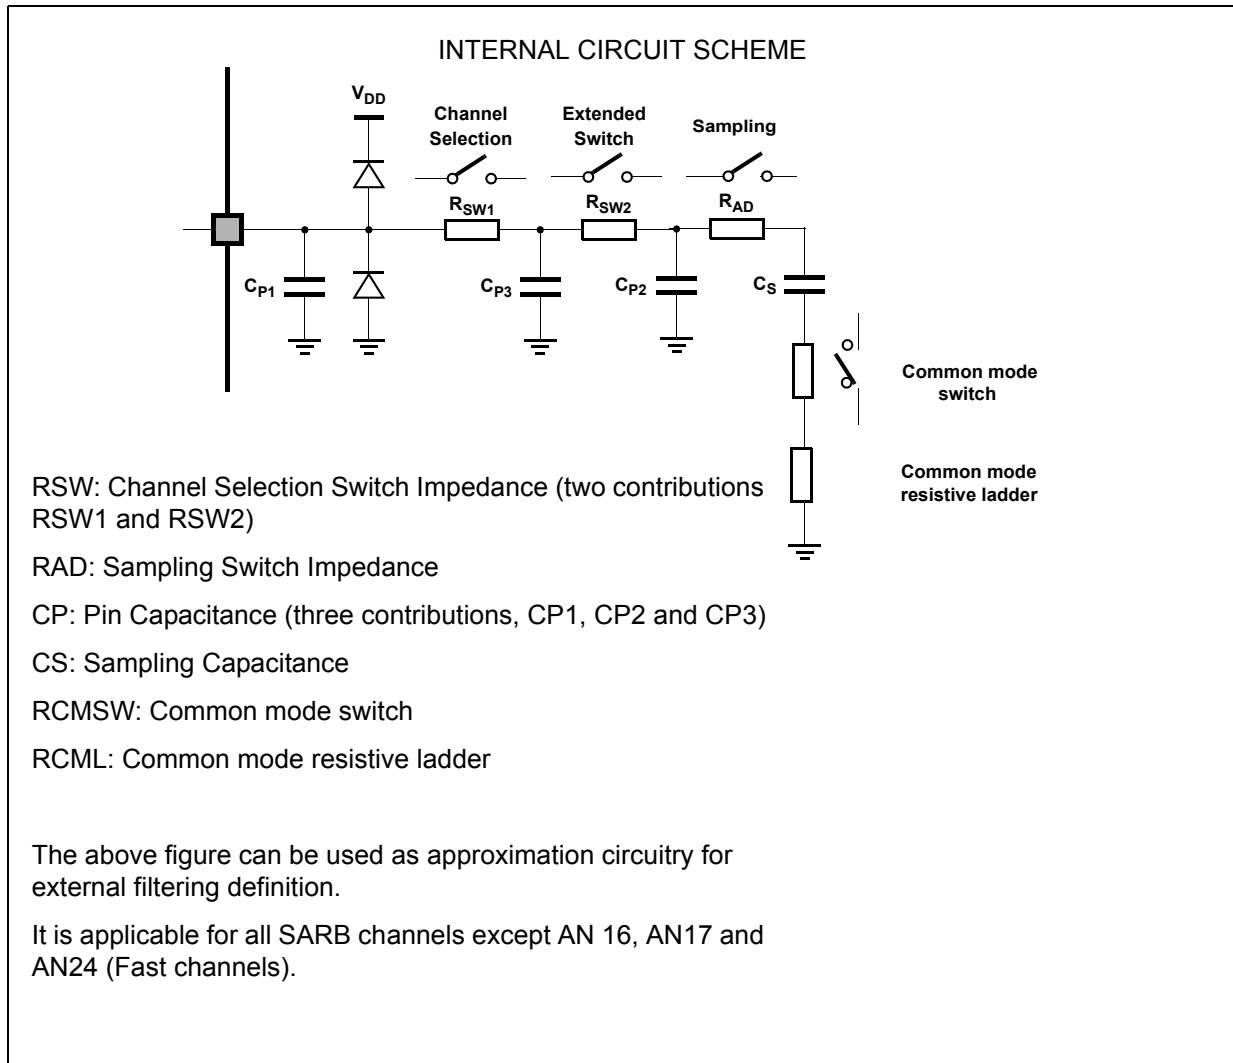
INTERNAL CIRCUIT SCHEME

$V_{DD}$

Channel Selection

Extended Switch

Sampling

$R_{SW1}$

$R_{SW2}$

$R_{AD}$

$C_{P1}$

$C_{P3}$

$C_{P2}$

$C_S$

Common mode switch

Common mode resistive ladder

RSW: Channel Selection Switch Impedance (two contributions RSW1 and RSW2)

RAD: Sampling Switch Impedance

CP: Pin Capacitance (three contributions, CP1, CP2 and CP3)

CS: Sampling Capacitance

RCMSW: Common mode switch

RCML: Common mode resistive ladder

The above figure can be used as approximation circuitry for external filtering definition.

It is applicable for all SARB channels except AN 16, AN17 and AN24 (Fast channels).